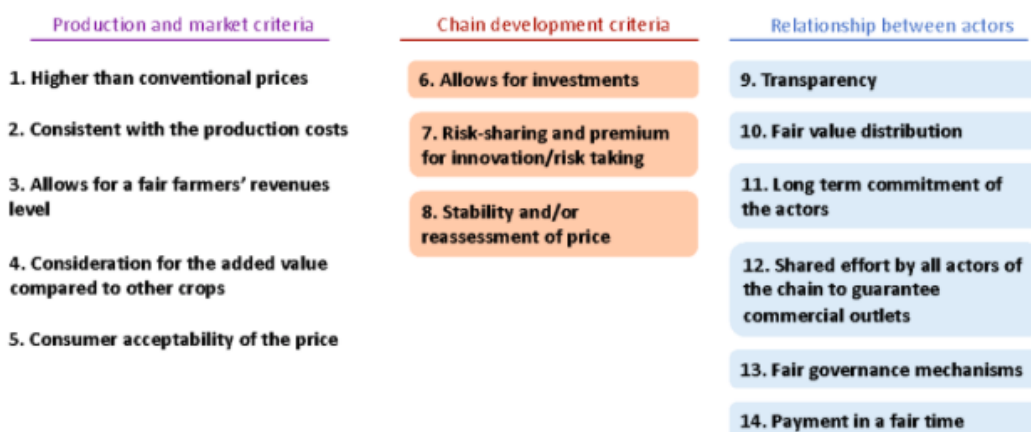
Production and market criteria

1. Higher than conventional prices

2. Consistent with the production costs

3. Allows for a fair farmers' revenues level

4. Consideration for the added value compared to other crops

5. Consumer acceptability of the price

Chain development criteria

6. Allows for investments

7. Risk-sharing and premium for innovation/risk taking

8. Stability and/or reassessment of price

Relationship between actors

9. Transparency

10. Fair value distribution

11. Long term commitment of the actors

12. Shared effort by all actors of the chain to guarantee commercial outlets

13. Fair governance mechanisms

14. Payment in a fair time